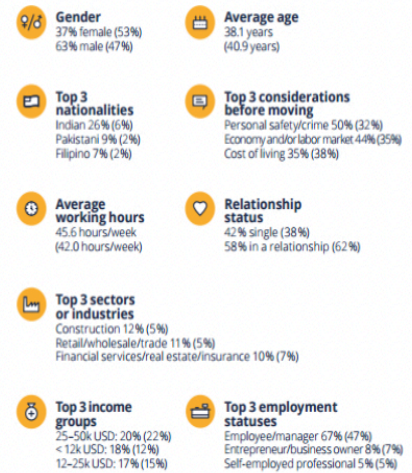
Gender
37% female (53%)
63% male (47%)

Average age
38.1 years
(40.9 years)

Top 3 nationalities
Indian 26% (6%)
Pakistani 9% (2%)
Filipino 7% (2%)

Top 3 considerations before moving
Personal safety/crime 50% (32%)
Economy and/or labor market 44% (35%)
Cost of living 35% (38%)

Average working hours
45.6 hours/week
(42.0 hours/week)

Relationship status
42% single (38%)
58% in a relationship (62%)

Top 3 sectors or industries
Construction 12% (5%)
Retail/wholesale/trade 11% (5%)
Financial services/real estate/insurance 10% (7%)

Top 3 income groups
25–50k USD: 20% (22%)
< 12k USD: 18% (12%)
12–25k USD: 17% (15%)

Top 3 employment statuses
Employee/manager 67% (47%)
Entrepreneur/business owner 8% (7%)
Self-employed professional 5% (5%)